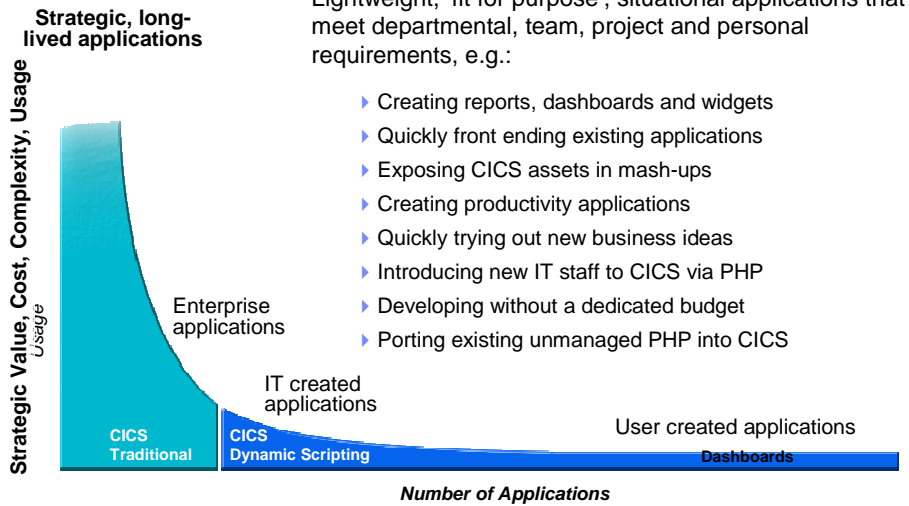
Strategic, long-lived applications

Lightweight, 'fit for purpose', situational applications that meet departmental, team, project and personal requirements, e.g.:

Creating reports, dashboards and widgets
Quickly front ending existing applications
Exposing CICS assets in mash-ups
Creating productivity applications
Quickly trying out new business ideas
Introducing new IT staff to CICS via PHP
Developing without a dedicated budget
Porting existing unmanaged PHP into CICS

Strategic Value, Cost, Complexity, Usage

Usage

Enterprise applications

IT created applications

User created applications

CICS Traditional

CICS Dynamic Scripting

Dashboards

Number of Applications